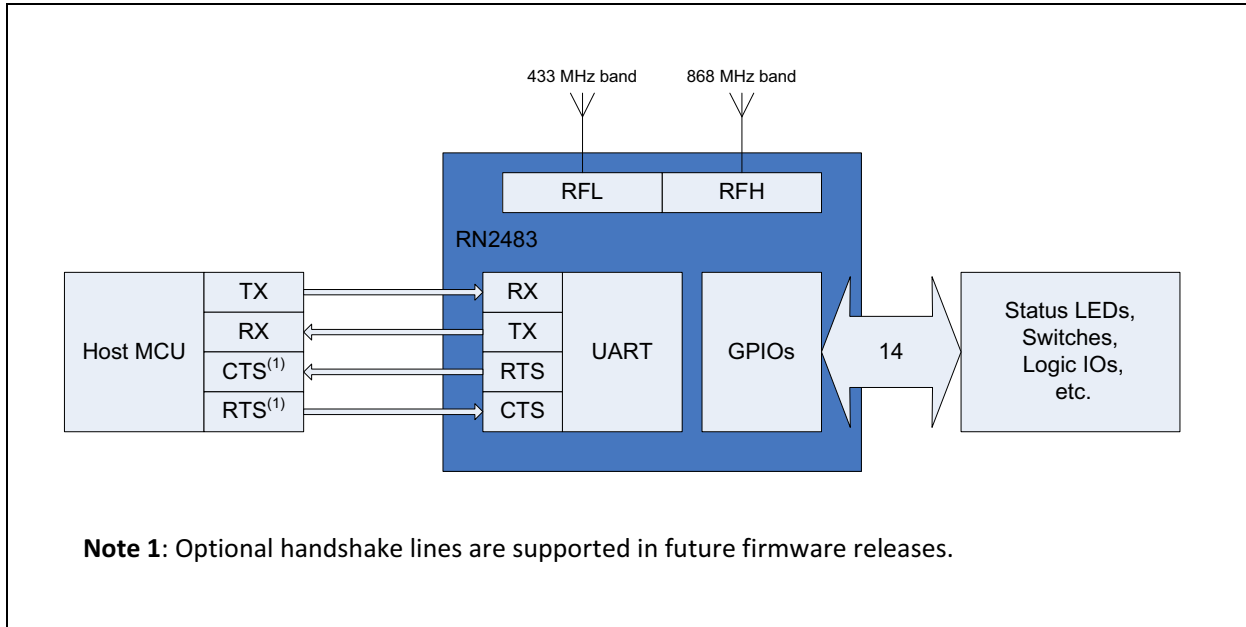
433 MHz band
868 MHz band

RFL
RFH

RN2483

Host MCU

TX
RX
CTS$^{(1)}$
RTS$^{(1)}$

RX
TX
RTS
CTS

UART

GPIOs

14

Status LEDs, Switches, Logic IOs, etc.

**Note 1**: Optional handshake lines are supported in future firmware releases.